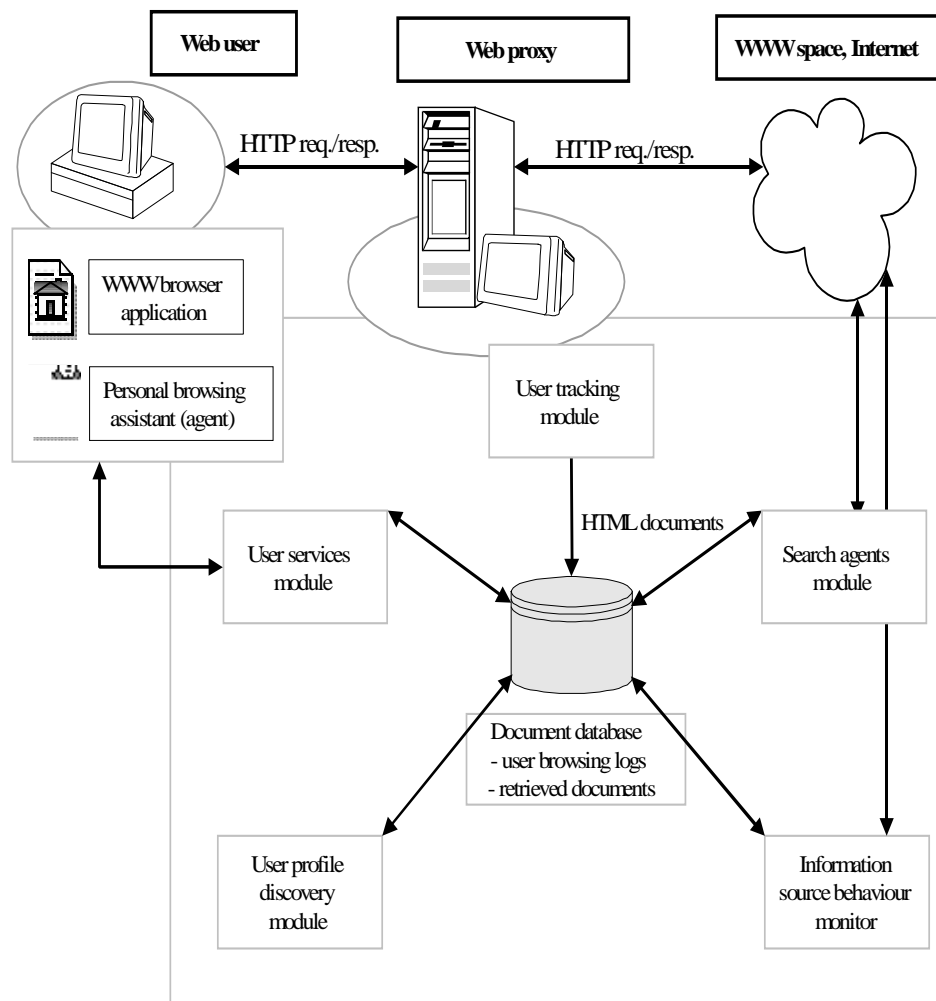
Web user

Web proxy

WWW space, Internet

HTTP req./resp.

HTTP req./resp.

WWW browser application

Personal browsing assistant (agent)

User tracking module

HTML documents

User services module

Search agents module

Document database
- user browsing logs
- retrieved documents

User profile discovery module

Information source behaviour monitor